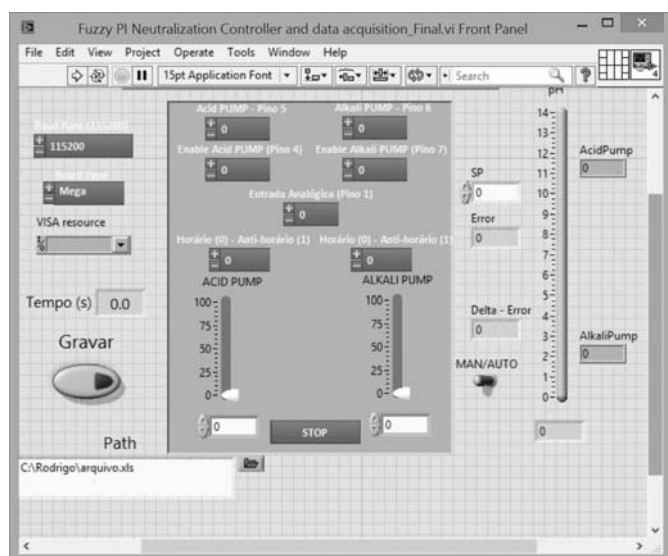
Fuzzy PI Neutralization Controller and data acquisition_Final.vi Front Panel

File Edit View Project Operate Tools Window Help

15pt Application Font

Search

Baud Rate (115200)
115200

Board Type
Mega

VISA resource

Tempo (s) 0.0

Gravar

Path

C:\Rodrigo\arquivo.xls

Acid PUMP - Pino 5
0

Alkali PUMP - Pino 6
0

Enable Acid PUMP (Pino 4)
0

Enable Alkali PUMP (Pino 7)
0

Entrada Analógica (Pino 1)
0

Horário (0) - Anti-horário (1)
0

Horário (0) - Anti-horário (1)
0

ACID PUMP
100
75
50
25
0

ALKALI PUMP
100
75
50
25
0

0

STOP

0

SP
0

Error
0

Delta - Error
0

MAN/AUTO

pH
14
13
12
11
10
9
8
7
6
5
4
3
2
1
0

0

AcidPump
0

AlkaliPump
0